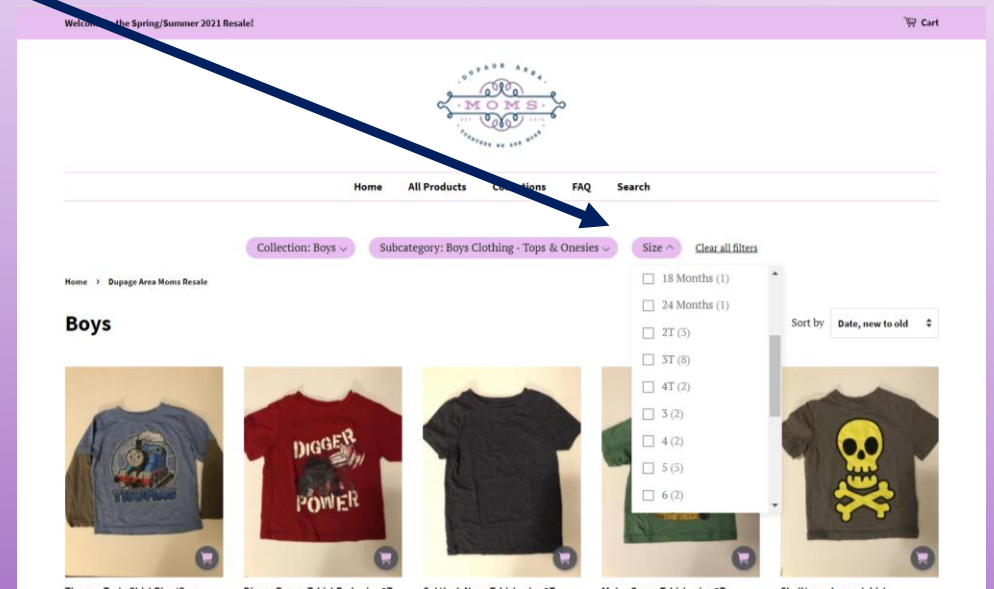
Welco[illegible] the Spring/Summer 2021 Resale!

Cart

DUPAGE AREA
MOMS
EST 2018
TOGETHER WE ARE MORE

Home All Products Co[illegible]ons FAQ Search

Collection: Boys
Subcategory: Boys Clothing - Tops & Onesies
Size
Clear all filters

Home › Dupage Area Moms Resale

Boys

18 Months (1)
24 Months (1)
2T (3)
3T (8)
4T (2)
3 (2)
4 (2)
5 (5)
6 (2)

Sort by Date, new to old

THOMAS

DIGGER POWER